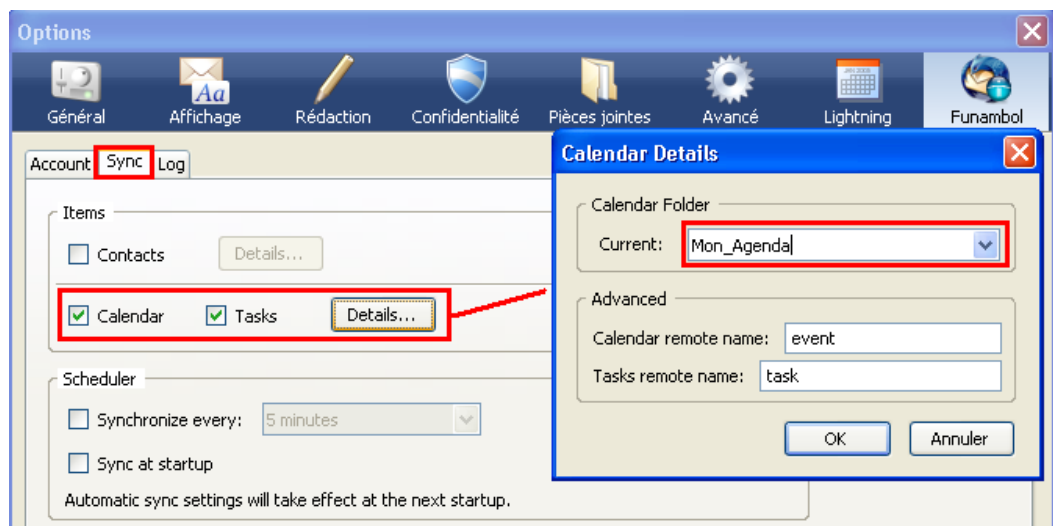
Options

Général Affichage Rédaction Confidentialité Pièces jointes Avancé Lightning Funambol

Account Sync Log

Items

Contacts Details...

Calendar Tasks Details...

Scheduler

Synchronize every: 5 minutes

Sync at startup

Automatic sync settings will take effect at the next startup.

Calendar Details

Calendar Folder

Current: Mon_Agenda

Advanced

Calendar remote name: event

Tasks remote name: task

OK Annuler